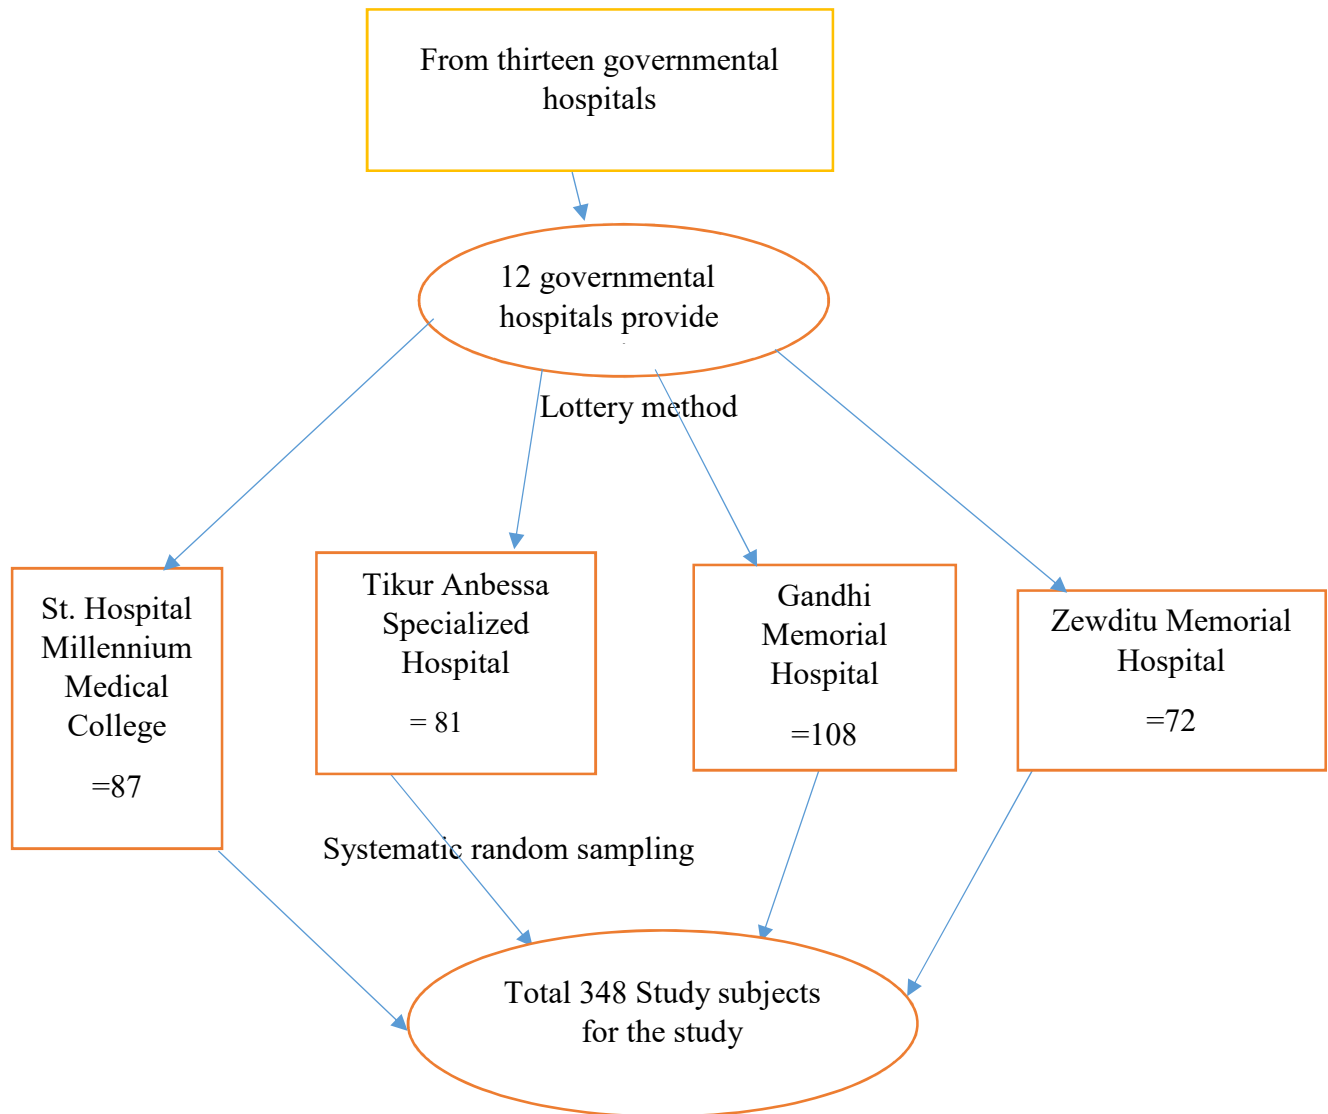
From thirteen governmental hospitals

12 governmental hospitals provide

Lottery method

St. Hospital Millennium Medical College

=87

Tikur Anbessa Specialized Hospital

= 81

Gandhi Memorial Hospital

=108

Zewditu Memorial Hospital

=72

Systematic random sampling

Total 348 Study subjects for the study